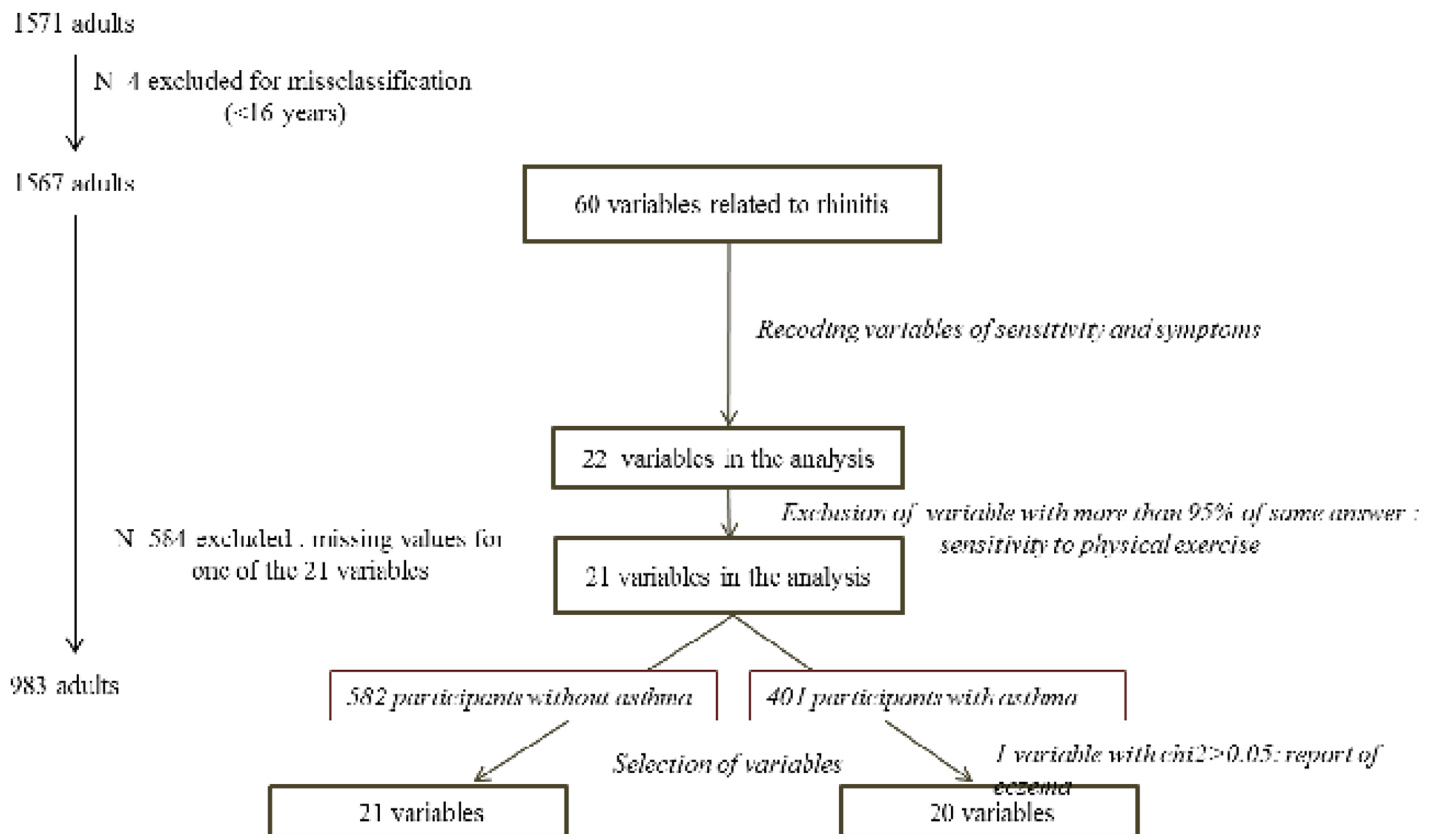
1571 adults

N=4 excluded for missclassification (<16 years)

1567 adults

60 variables related to rhinitis

Recoding variables of sensitivity and symptoms

22 variables in the analysis

Exclusion of variable with more than 95% of same answer : sensitivity to physical exercise

N=584 excluded : missing values for one of the 21 variables

21 variables in the analysis

983 adults

582 participants without asthma

401 participants with asthma

Selection of variables

1 variable with chi2>0.05: report of eczema

21 variables

20 variables